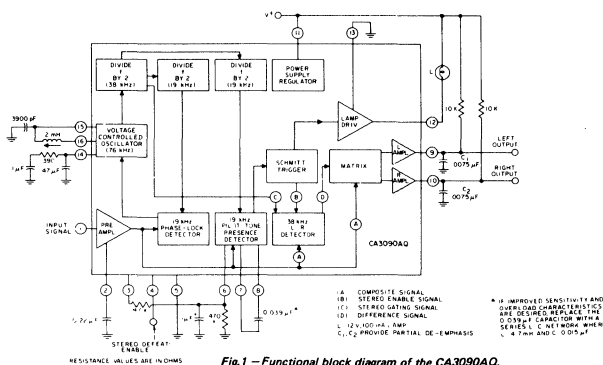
V+

11

13

DIVIDE BY 2 (38 kHz)

DIVIDE BY 2 (19 kHz)

DIVIDE BY 2 (19 kHz)

POWER SUPPLY REGULATOR

L

3900 pF

15

VOLTAGE CONTROLLED OSCILLATOR (76 kHz)

2 MΩ

16

14

390

1 μF

47 μF

LAMP DRIV

12

10 K

10 K

C1 .0075 μF

LEFT OUTPUT

L AMP

9

SCHMITT TRIGGER

MATRIX

R AMP

10

C2 .0075 μF

RIGHT OUTPUT

C

B

D

INPUT SIGNAL

1

PRE AMP

19 kHz PHASE-LOCK DETECTOR

19 kHz PILOT TONE PRESENCE DETECTOR

38 kHz L-R DETECTOR

A

A

CA3090AQ

2

3

4

5

6

7

8

0.22 μF

4.7 K

1 μF

470

0.039 μF*

STEREO DEFEAT ENABLE

RESISTANCE VALUES ARE IN OHMS

(A) COMPOSITE SIGNAL
(B) STEREO ENABLE SIGNAL
(C) STEREO GATING SIGNAL
(D) DIFFERENCE SIGNAL
(L) 12 V, 100 mA LAMP
C1, C2 PROVIDE PARTIAL DE-EMPHASIS

* IF IMPROVED SENSITIVITY AND OVERLOAD CHARACTERISTICS ARE DESIRED, REPLACE THE 0.039 μF CAPACITOR WITH A SERIES L-C NETWORK WHERE L = 4.7 mH AND C = 0.015 μF

Fig.1 — Functional block diagram of the CA3090AQ.